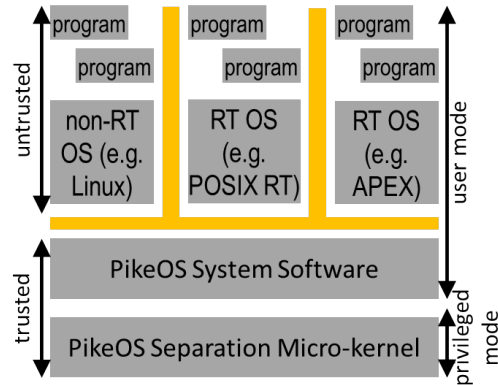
untrusted

program

program

non-RT OS (e.g. Linux)

program

program

RT OS (e.g. POSIX RT)

program

program

RT OS (e.g. APEX)

user mode

trusted

PikeOS System Software

PikeOS Separation Micro-kernel

privileged mode